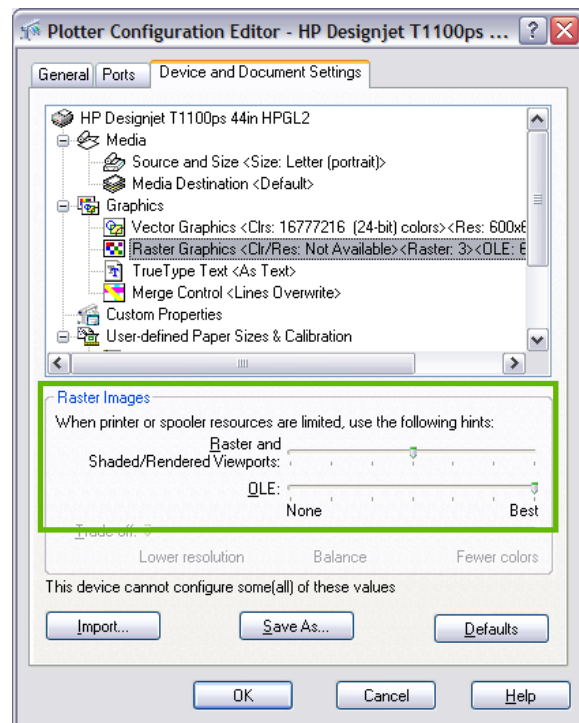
Plotter Configuration Editor - HP Designjet T1100ps ...

General | Ports | Device and Document Settings

HP Designjet T1100ps 44in HPGL2
Media
Source and Size <Size: Letter (portrait)>
Media Destination <Default>
Graphics
Vector Graphics <Clrs: 16777216 (24-bit) colors><Res: 600x6
Raster Graphics <Clr/Res: Not Available><Raster: 3><OLE: 8
TrueType Text <As Text>
Merge Control <Lines Overwrite>
Custom Properties
User-defined Paper Sizes & Calibration

III

Raster Images
When printer or spooler resources are limited, use the following hints:
Raster and Shaded/Rendered Viewports:
OLE:
None
Best
Trade off:
Lower resolution
Balance
Fewer colors

This device cannot configure some(all) of these values

Import...
Save As...
Defaults

OK
Cancel
Help